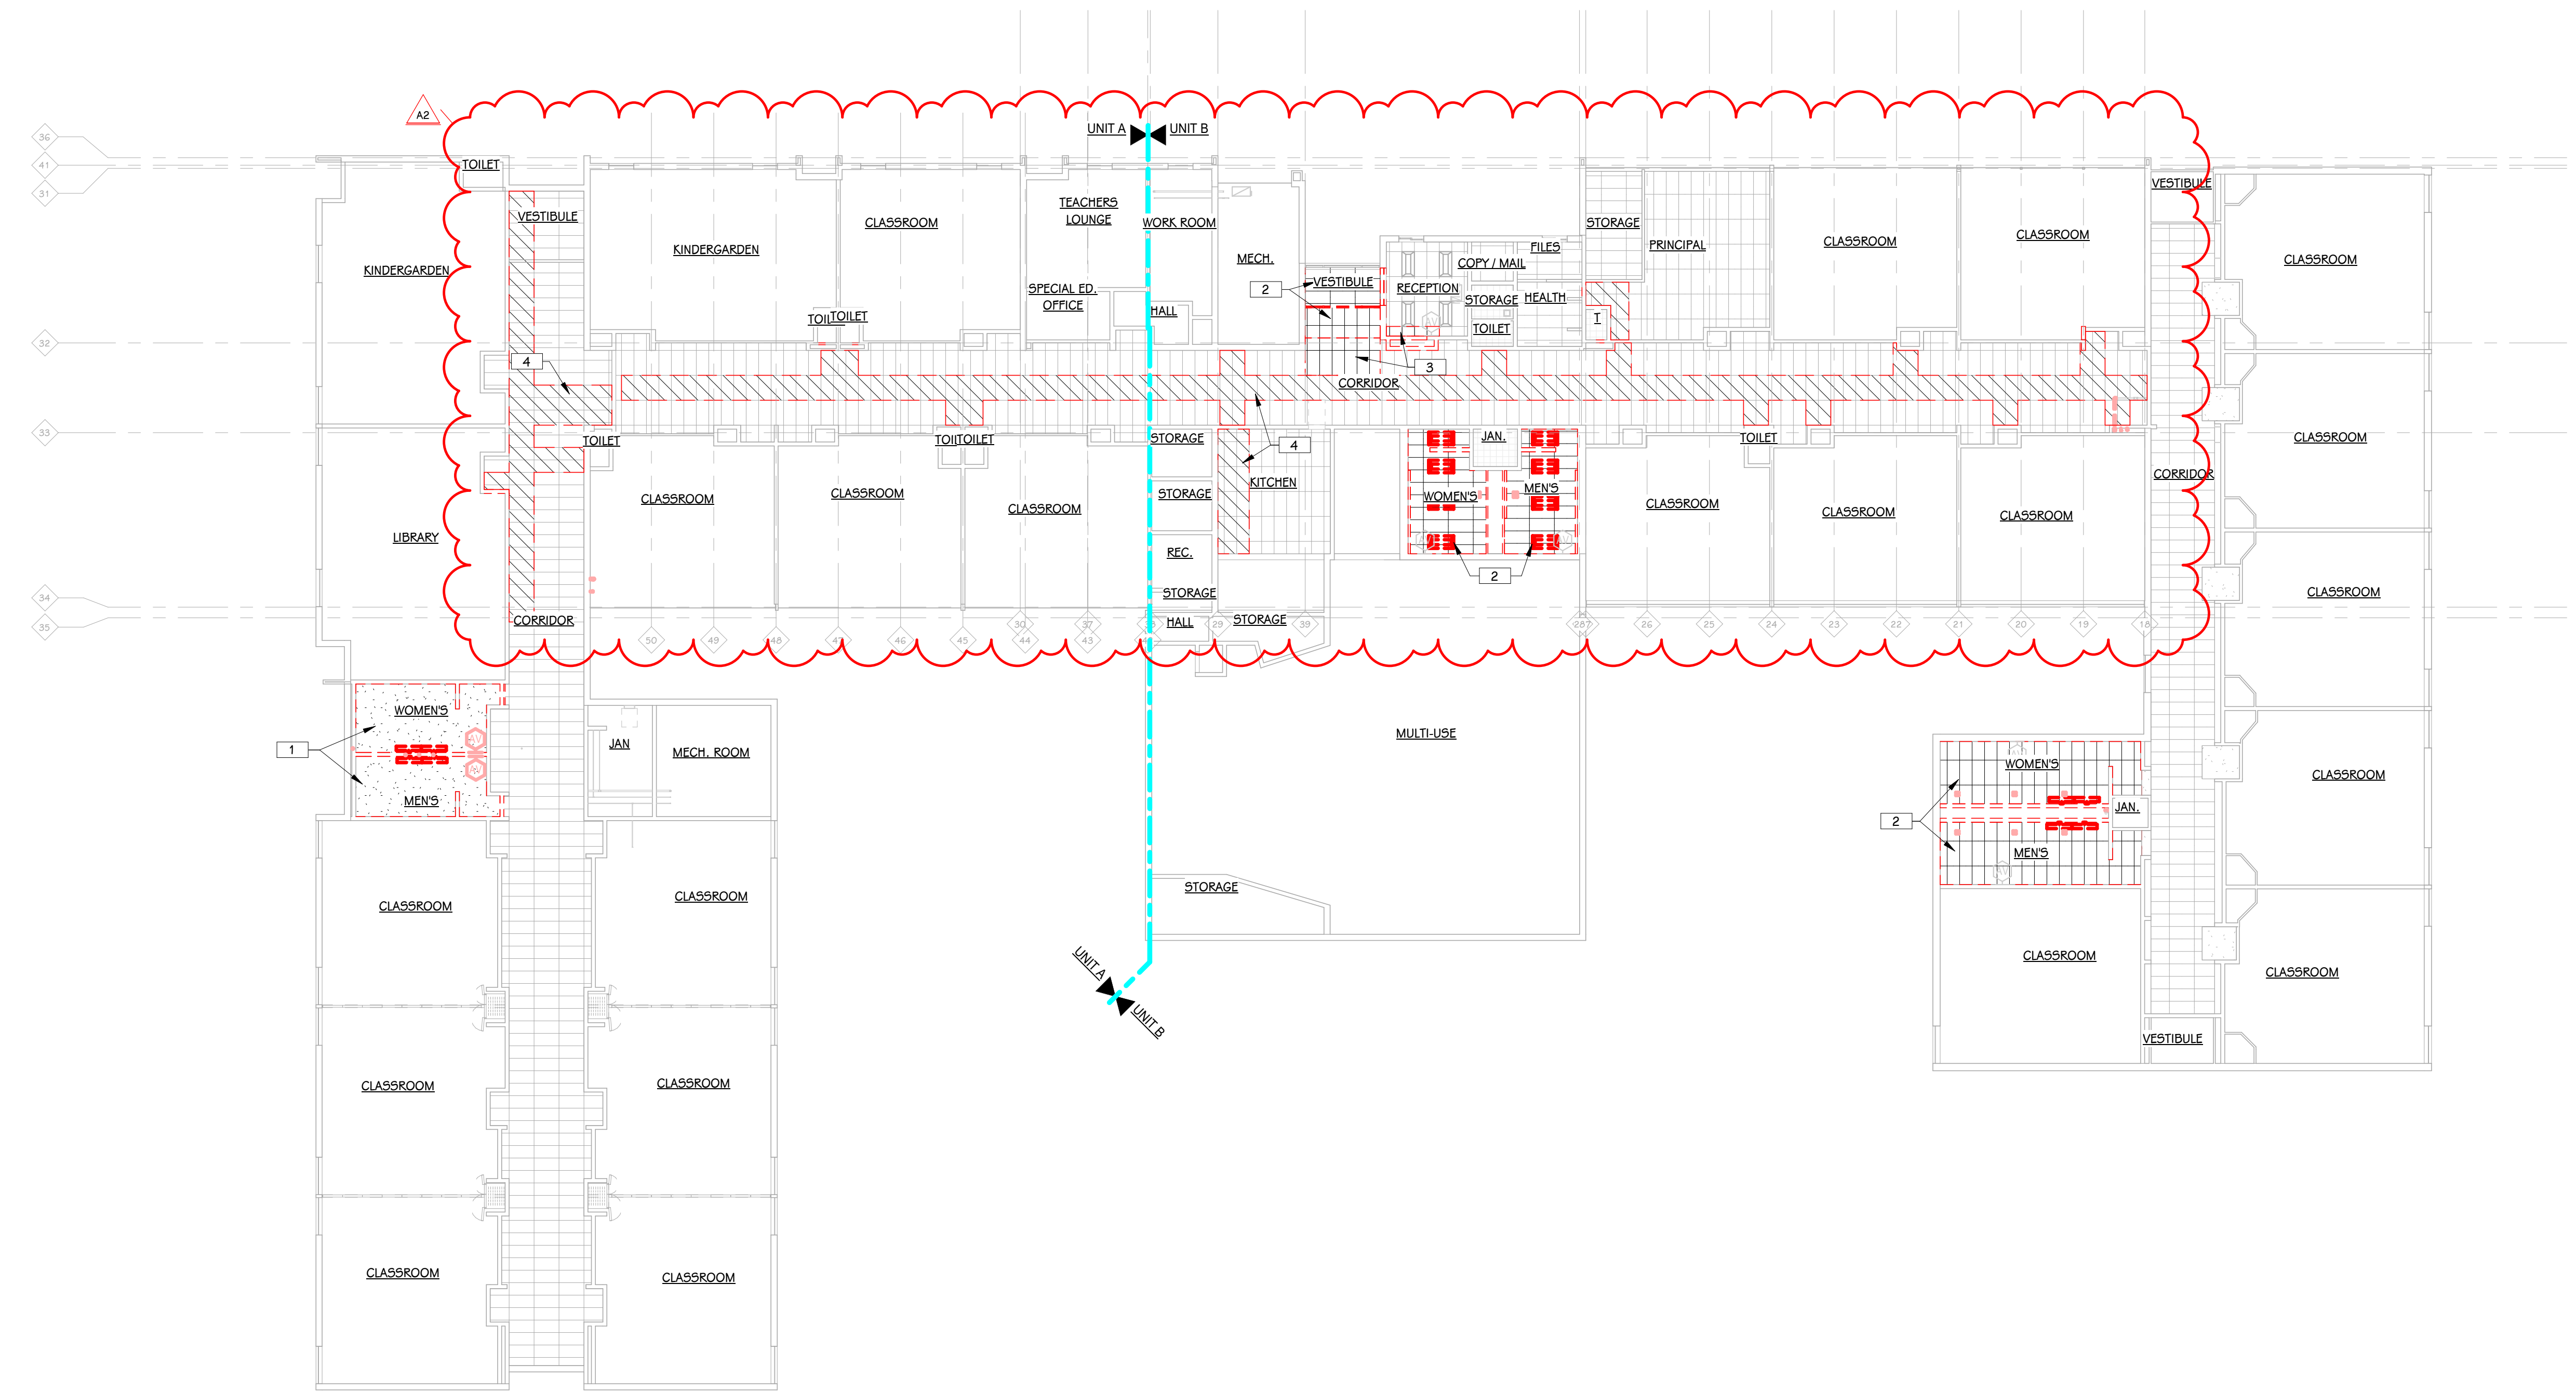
A2

UNIT A UNIT B

36
41
31
32
33
34
35

TOILET
VESTIBULE
KINDERGARDEN
KINDERGARDEN
CLASSROOM
TEACHERS LOUNGE
WORK ROOM
MECH.
SPECIAL ED. OFFICE
HALL
TOILTOILET
2
VESTIBULE
COPY / MAIL
FILES
RECEPTION
STORAGE
HEALTH
TOILET
STORAGE
PRINCIPAL
T
CLASSROOM
CLASSROOM
VESTIBULE
CLASSROOM
4
3
CORRIDOR
TOILET
TOILTOILET
STORAGE
4
KITCHEN
JAN.
WOMEN'S
MEN'S
TOILET
CLASSROOM
CLASSROOM
CLASSROOM
STORAGE
CLASSROOM
CLASSROOM
CLASSROOM
CORRIDOR
LIBRARY
REC.
2
CLASSROOM
CLASSROOM
STORAGE
CORRIDOR
HALL
STORAGE

50 49 48 47 46 45 44 30 37 43 29 39 287 26 25 24 23 22 21 20 19 18

WOMEN'S
MEN'S
1
JAN
MECH. ROOM
MULTI-USE
WOMEN'S
JAN.
2
MEN'S
CLASSROOM
CLASSROOM
STORAGE
CLASSROOM
CLASSROOM
CLASSROOM
UNIT A
UNIT B
CLASSROOM
CLASSROOM
VESTIBULE
CLASSROOM
CLASSROOM
CLASSROOM